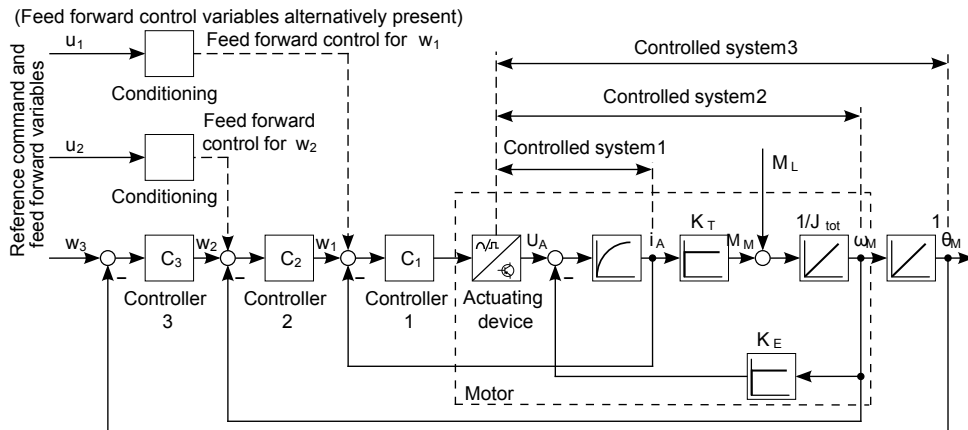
(Feed forward control variables alternatively present)

Reference command and feed forward variables

$u_1$

Conditioning

Feed forward control for $w_1$

$u_2$

Conditioning

Feed forward control for $w_2$

Controlled system3

Controlled system2

Controlled system1

$M_L$

$w_3$

$C_3$

$w_2$

$C_2$

$w_1$

$C_1$

$U_A$

$i_A$

$K_T$

$M_M$

$1/J_{tot}$

$\omega_M$

1

$\theta_M$

Controller 3

Controller 2

Controller 1

Actuating device

$K_E$

Motor